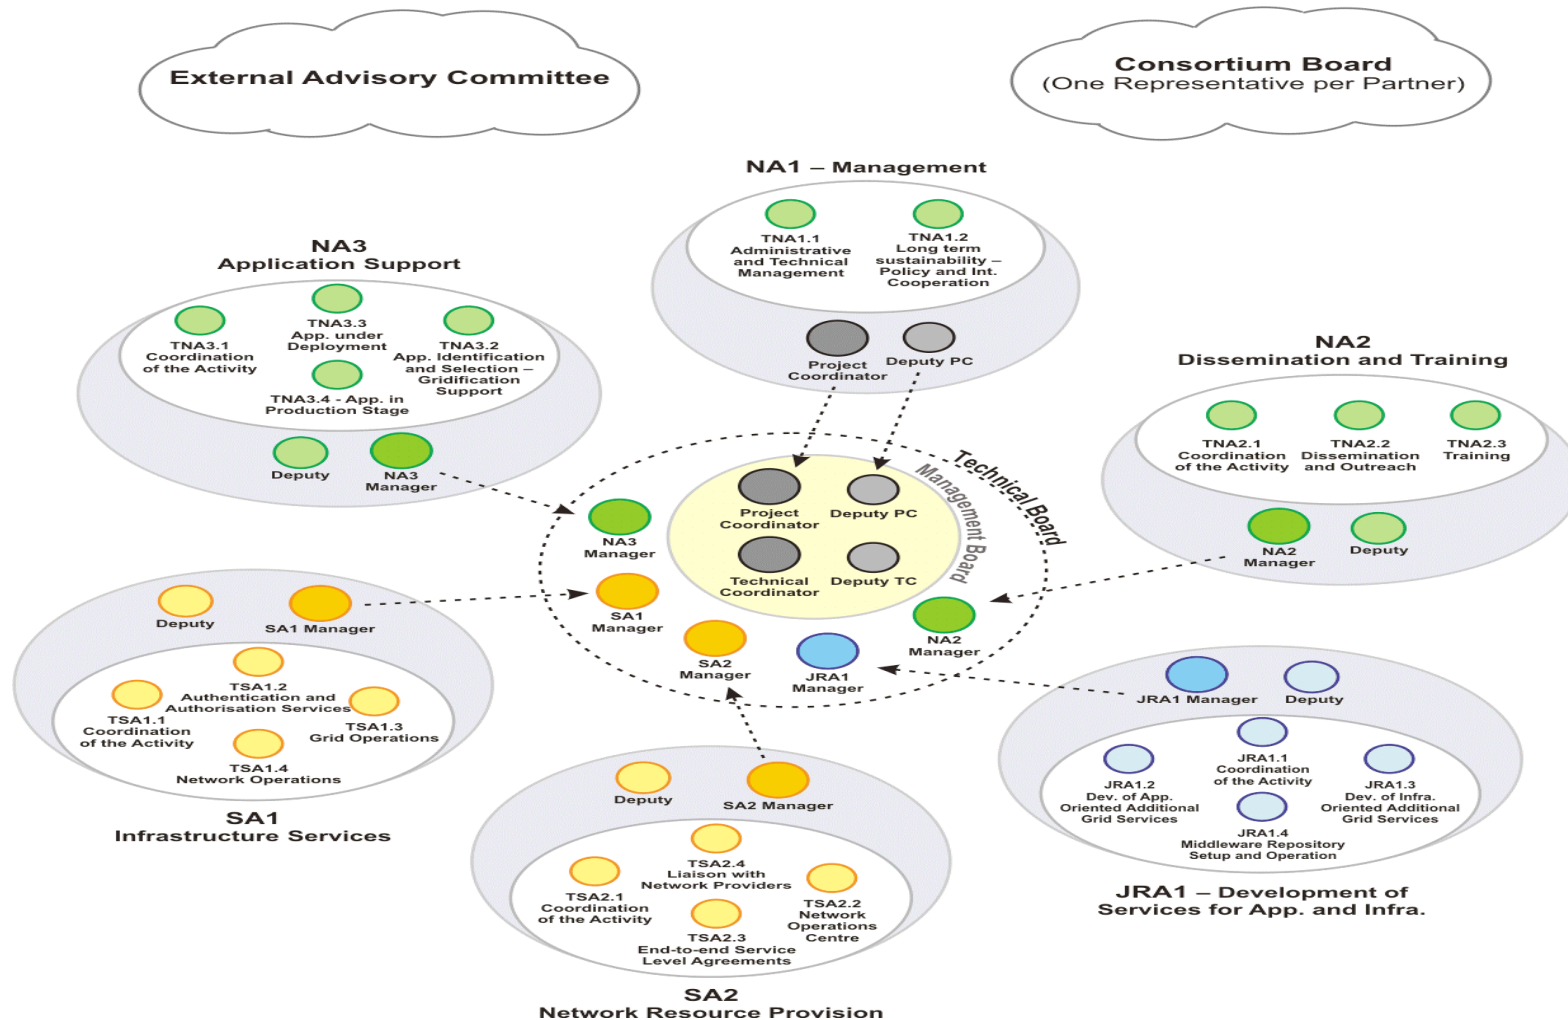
External Advisory Committee

Consortium Board
(One Representative per Partner)

NA1 – Management

TNA1.1
Administrative and Technical Management

TNA1.2
Long term sustainability – Policy and Int. Cooperation

Project Coordinator

Deputy PC

NA3
Application Support

TNA3.1
Coordination of the Activity

TNA3.3
App. under Deployment

TNA3.2
App. Identification and Selection – Gridification Support

TNA3.4 - App. in Production Stage

Deputy

NA3 Manager

NA2
Dissemination and Training

TNA2.1
Coordination of the Activity

TNA2.2
Dissemination and Outreach

TNA2.3
Training

NA2 Manager

Deputy

Technical Board

Management Board

Project Coordinator

Deputy PC

Technical Coordinator

Deputy TC

NA3 Manager

SA1 Manager

SA2 Manager

JRA1 Manager

NA2 Manager

Deputy

SA1 Manager

TSA1.2
Authentication and Authorisation Services

TSA1.1
Coordination of the Activity

TSA1.3
Grid Operations

TSA1.4
Network Operations

SA1
Infrastructure Services

JRA1 Manager

Deputy

JRA1.1
Coordination of the Activity

JRA1.2
Dev. of App. Oriented Additional Grid Services

JRA1.3
Dev. of Infra. Oriented Additional Grid Services

JRA1.4
Middleware Repository Setup and Operation

JRA1 – Development of Services for App. and Infra.

Deputy

SA2 Manager

TSA2.4
Liaison with Network Providers

TSA2.1
Coordination of the Activity

TSA2.2
Network Operations Centre

TSA2.3
End-to-end Service Level Agreements

SA2
Network Resource Provision